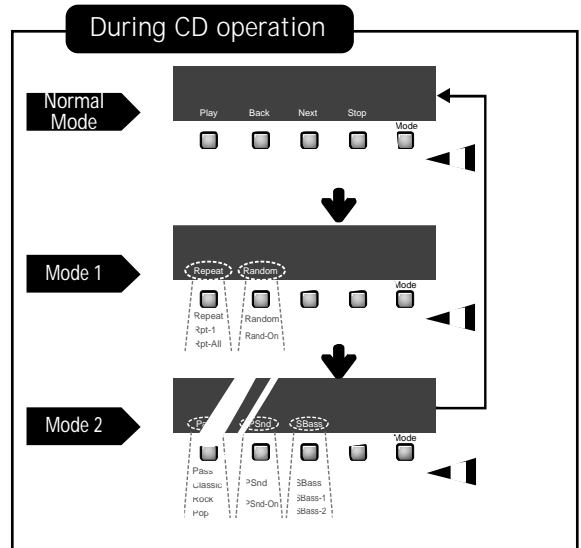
During CD operation

Normal Mode

Play Back Next Stop Mode

Mode 1

Repeat Random

Mode

Repeat
Rpt-1
Rpt-All

Random
Rand-On

Mode 2

P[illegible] PSnd SBass

Mode

Pass
Classic
Rock
Pop

PSnd
PSnd-On

SBass
SBass-1
SBass-2